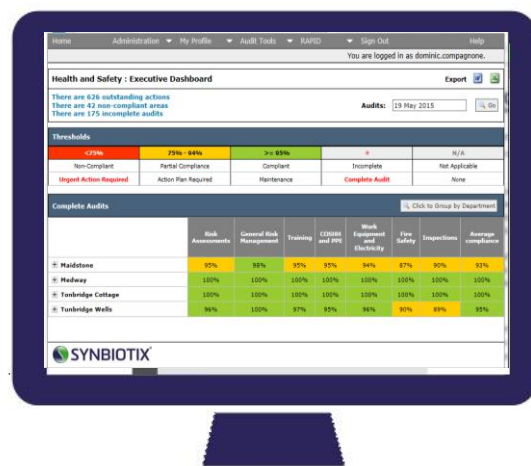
Home Administration ▾ My Profile ▾ Audit Tools ▾ RAPID ▾ Sign Out Help

You are logged in as dominic.compagnone.

Health and Safety : Executive Dashboard

Export

There are 626 outstanding actions
There are 42 non-compliant areas
There are 175 incomplete audits

Audits: 19 May 2015 Go

Thresholds

| <75% | 75% - 94% | >= 95% | ? | N/A |
|---|---|---|---|---|
| Non-Compliant | Partial Compliance | Compliant | Incomplete | Not Applicable |
| Urgent Action Required | Action Plan Required | Maintenance | Complete Audit | None |

Complete Audits

Click to Group by Department

| | Risk Assessments | General Risk Management | Training | COSHH and PPE | Work Equipment and Electricity | Fire Safety | Inspections | Average compliance |
|---|---|---|---|---|---|---|---|---|
| + Maidstone | 95% | 98% | 95% | 95% | 94% | 87% | 90% | 93% |
| + Medway | 100% | 100% | 100% | 100% | 100% | 100% | 100% | 100% |
| + Tonbridge Cottage | 100% | 100% | 100% | 100% | 100% | 100% | 100% | 100% |
| + Tunbridge Wells | 96% | 100% | 97% | 95% | 96% | 90% | 89% | 95% |

SYNBIOTIX